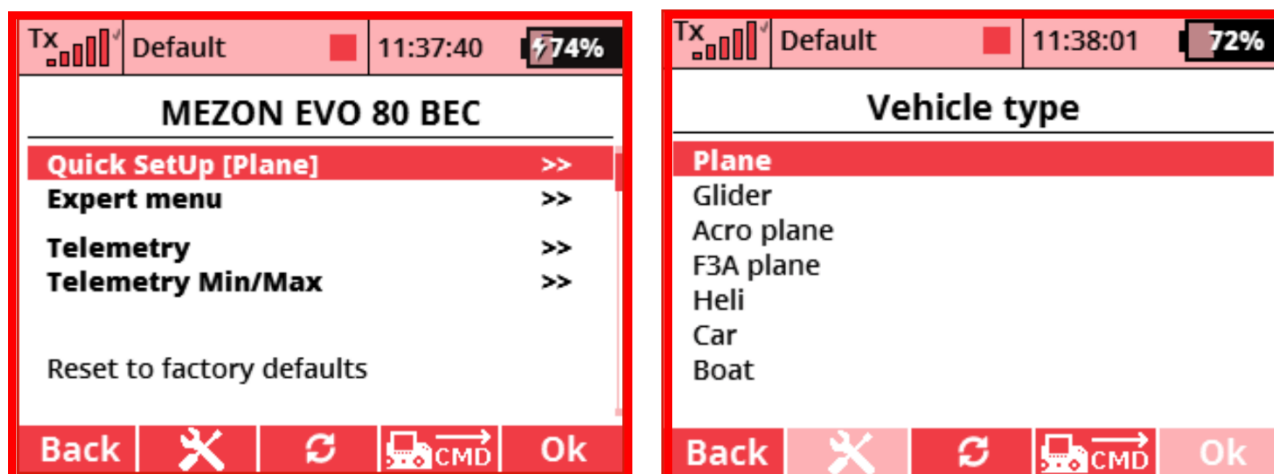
Tx Default 11:37:40 74%

MEZON EVO 80 BEC

Quick SetUp [Plane] >>
Expert menu >>

Telemetry >>
Telemetry Min/Max >>

Reset to factory defaults

Back CMD Ok

Tx Default 11:38:01 72%

Vehicle type

Plane
Glider
Acro plane
F3A plane
Heli
Car
Boat

Back CMD Ok